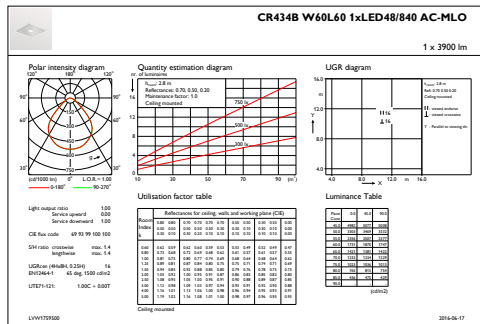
CR434B W60L60 1xLED48/840 AC-MLO

1 x 3900 lm

Polar intensity diagram

120° 180° 120°

90° 90°

60° 60°

30° 0° 30°

(cd/1000 lm) 0° L.O.R.= 1.00

0-180° 90-270°

Quantity estimation diagram

nr. of luminaires

$h_{room}$: 2.8 m
Reflectance: 0.70, 0.50, 0.20
Maintenance factor: 1.0
Ceiling mounted

16
12
8
4
0

750 lx
500 lx
300 lx

10 30 50 70 90 (m²)

UGR diagram

$h_{room}$: 2.8 m
Refl: 0.70 0.50 0.20
Ceiling mounted

16.0
12.0
8.0
4.0

Y
X

4.0 8.0 12.0 m 16.0

Utilisation factor table

Reflectances for ceiling, walls and working plane (CIE)

Room Index k

Ceiling mounted

Luminance Table

(cd/m2)

Light output ratio 1.00
Service upward 0.00
Service downward 1.00

CIE flux code 69 93 99 100 100

S/H ratio crosswise max. 1.4
longitwise max. 1.4

UGRcee (4H x 8H, 0.25H) 16
EN12464-1 65 deg. 1500 cd/m2

UTE71-121: 1.00C + 0.00T

LVW1759500 2016-06-17